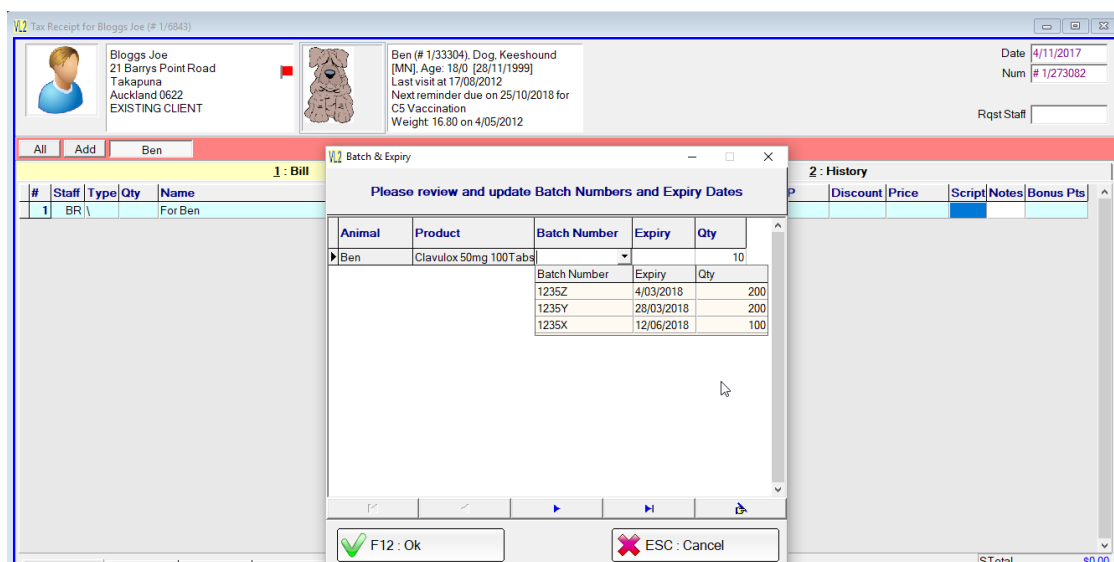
V2 Tax Receipt for Bloggs Joe (# 1/6843)

Bloggs Joe
21 Barrys Point Road
Takapuna
Auckland 0622
EXISTING CLIENT

Ben (# 1/33304), Dog, Keeshound
[MN], Age: 18/0 [28/11/1999]
Last visit at 17/08/2012
Next reminder due on 25/10/2018 for C5 Vaccination
Weight 16.80 on 4/05/2012

Date 4/11/2017
Num # 1/273082
Rqst Staff

All Add Ben

1 : Bill
2 : History

| # | Staff | Type | Qty | Name |
|---|---|---|---|---|
| 1 | BR | \ | | For Ben |

P Discount Price Script Notes Bonus Pts

V2 Batch & Expiry

Please review and update Batch Numbers and Expiry Dates

| Animal | Product | Batch Number | Expiry | Qty |
|---|---|---|---|---|
| Ben | Clavulox 50mg 100Tabs | | | 10 |

| Batch Number | Expiry | Qty |
|---|---|---|
| 1235Z | 4/03/2018 | 200 |
| 1235Y | 28/03/2018 | 200 |
| 1235X | 12/06/2018 | 100 |

F12 : Ok
ESC : Cancel

STotal $0.00